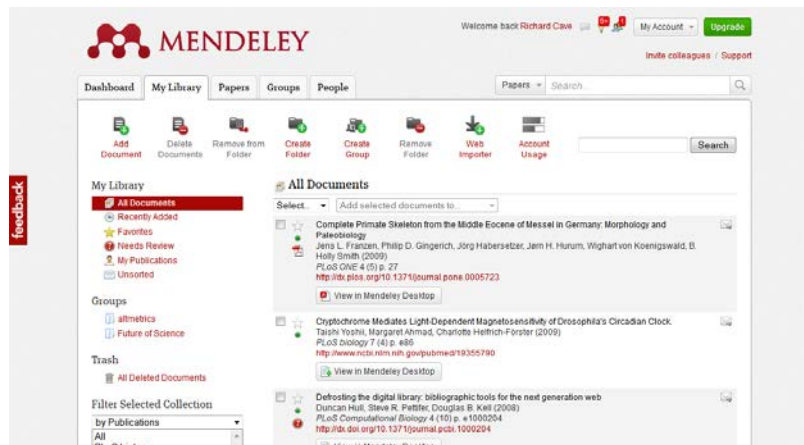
MENDELEY

Welcome back Richard Cave
My Account
Upgrade
Invite colleagues / Support

feedback

Dashboard
My Library
Papers
Groups
People

Papers
Search...

Add Document
Delete Documents
Remove from Folder
Create Folder
Create Group
Remove Folder
Web Importer
Account Usage

Search

My Library
All Documents
Recently Added
Favorites
Needs Review
My Publications
Unsorted

Groups
altmetrics
Future of Science

Trash
All Deleted Documents

Filter Selected Collection
by Publications
All

All Documents
Select...
Add selected documents to...

Complete Primate Skeleton from the Middle Eocene of Messel in Germany: Morphology and Paleobiology
Jens L. Franzen, Philip D. Gingerich, Jörg Habersetzer, Jørn H. Hurum, Wighart von Koenigswald, B. Holly Smith (2009)
PLoS ONE 4 (5) p. 27
http://dx.plos.org/10.1371/journal.pone.0005723
View in Mendeley Desktop

Cryptochrome Mediates Light-Dependent Magnetosensitivity of Drosophila's Circadian Clock.
Taishi Yoshii, Margaret Ahmad, Charlotte Helfrich-Förster (2009)
PLoS biology 7 (4) p. e86
http://www.ncbi.nlm.nih.gov/pubmed/19355790
View in Mendeley Desktop

Defrosting the digital library: bibliographic tools for the next generation web
Duncan Hull, Steve R. Pettifer, Douglas B. Kell (2008)
PLoS Computational Biology 4 (10) p. e1000204
http://dx.doi.org/10.1371/journal.pcbi.1000204
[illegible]